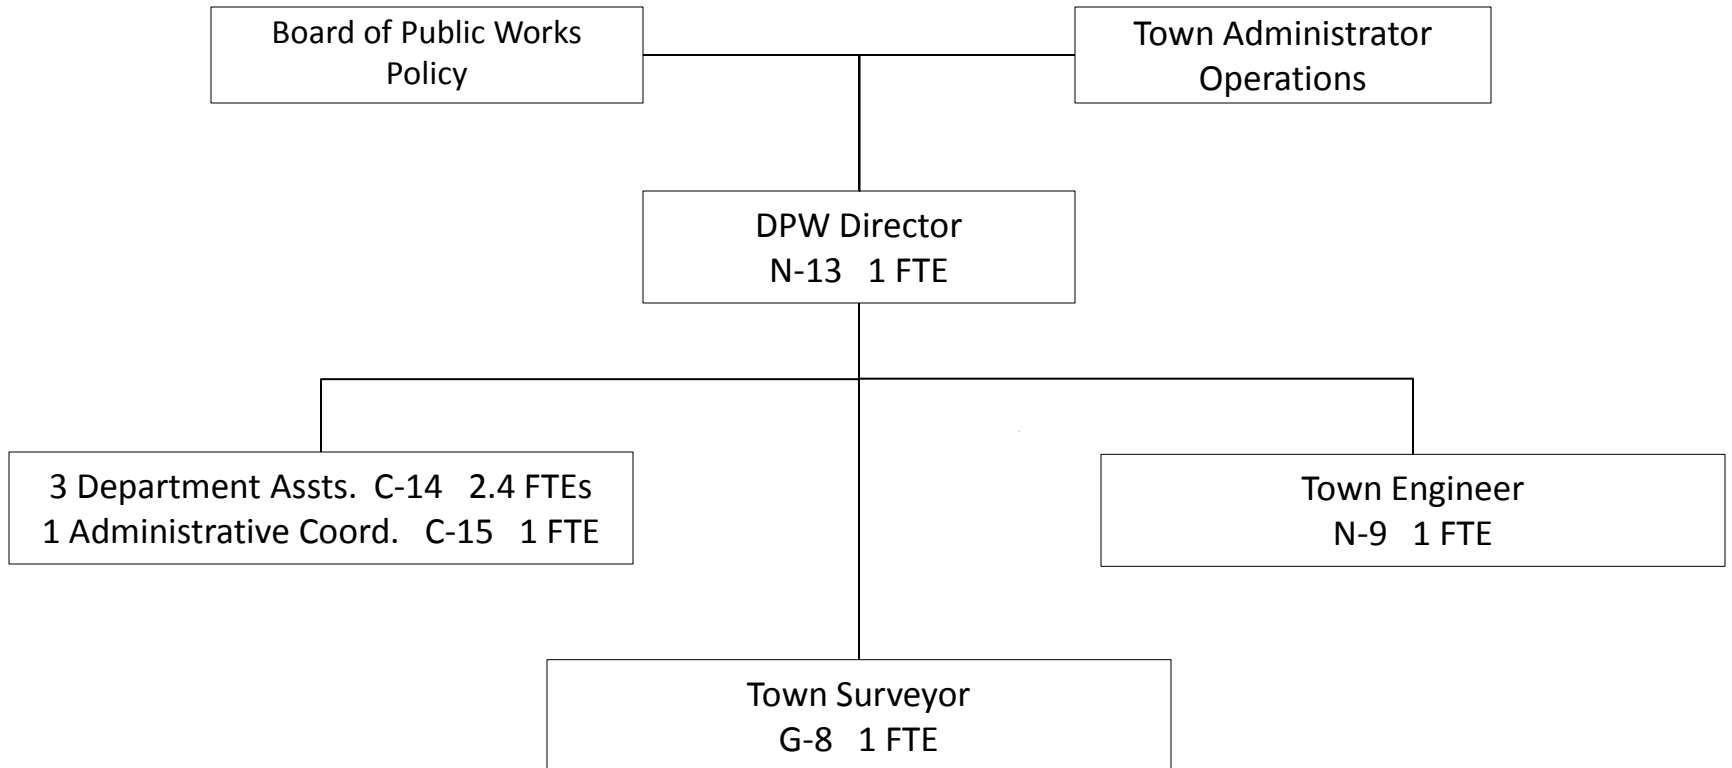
Board of Public Works
Policy

Town Administrator
Operations

DPW Director
N-13 1 FTE

3 Department Assts. C-14 2.4 FTEs
1 Administrative Coord. C-15 1 FTE

Town Engineer
N-9 1 FTE

Town Surveyor
G-8 1 FTE